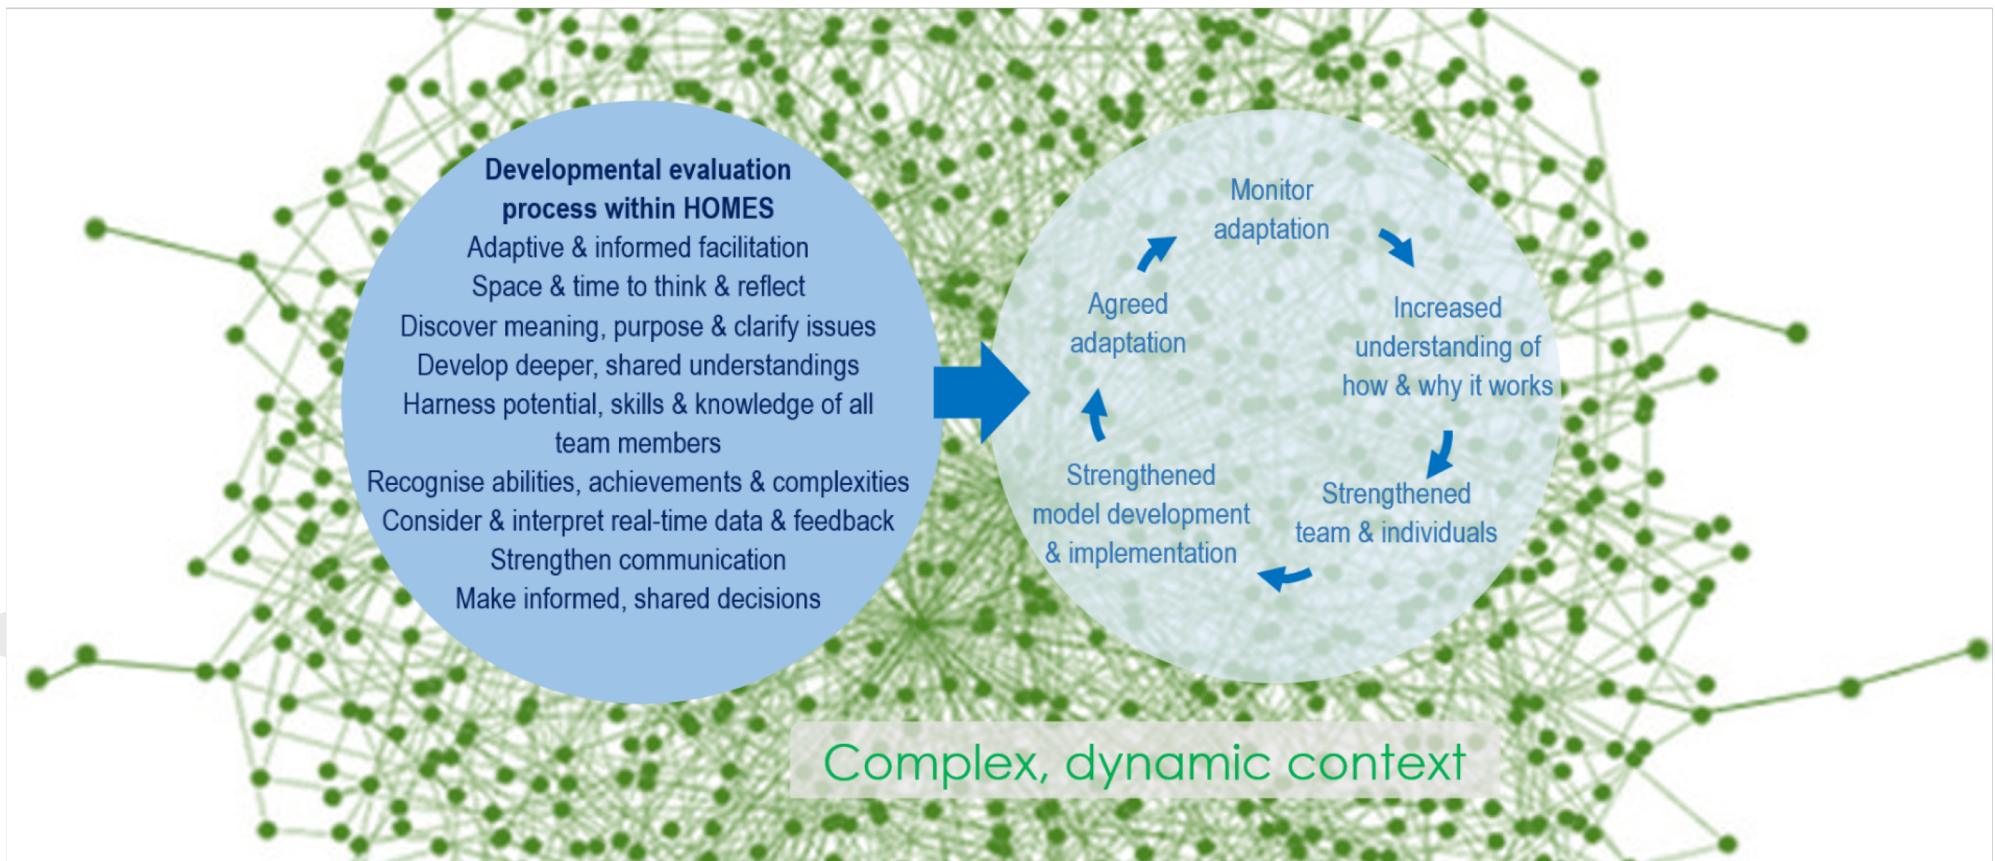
Developmental evaluation process within HOMES
Adaptive & informed facilitation
Space & time to think & reflect
Discover meaning, purpose & clarify issues
Develop deeper, shared understandings
Harness potential, skills & knowledge of all team members
Recognise abilities, achievements & complexities
Consider & interpret real-time data & feedback
Strengthen communication
Make informed, shared decisions

Monitor adaptation

Increased understanding of how & why it works

Strengthened team & individuals

Strengthened model development & implementation

Agreed adaptation

Complex, dynamic context